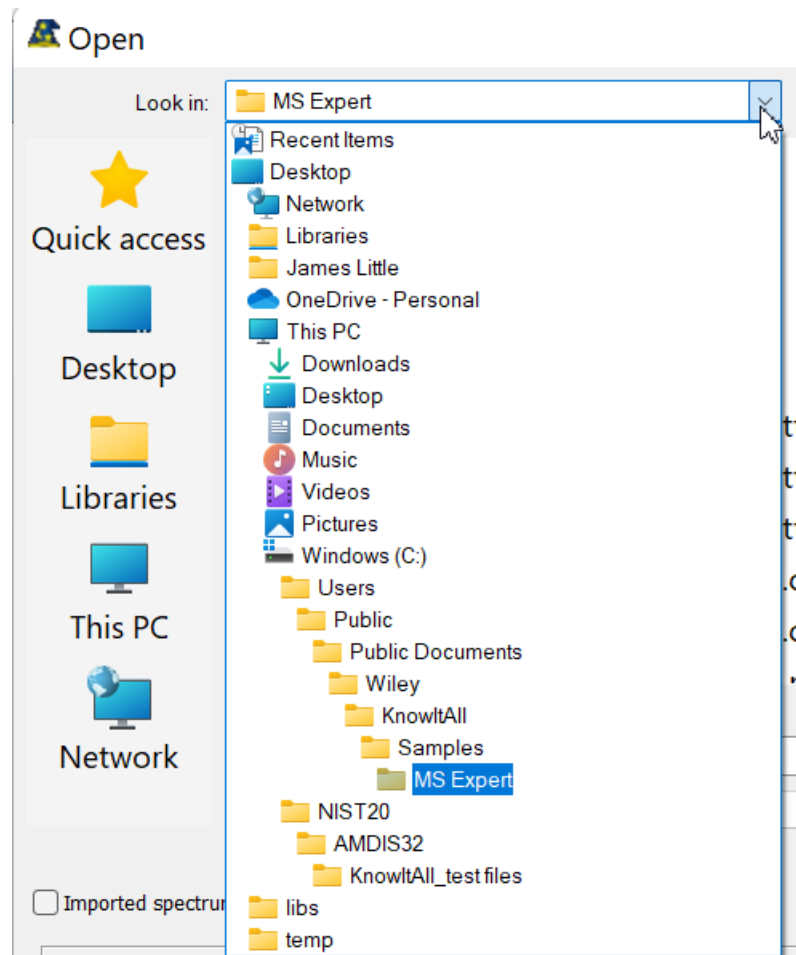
Open

Look in: MS Expert

Recent Items
Desktop
Network
Libraries
James Little
OneDrive - Personal
This PC
Downloads
Desktop
Documents
Music
Videos
Pictures
Windows (C:)
Users
Public
Public Documents
Wiley
KnowItAll
Samples
MS Expert
NIST20
AMDIS32
KnowItAll_test files
libs
temp

Quick access
Desktop
Libraries
This PC
Network

Imported spectru